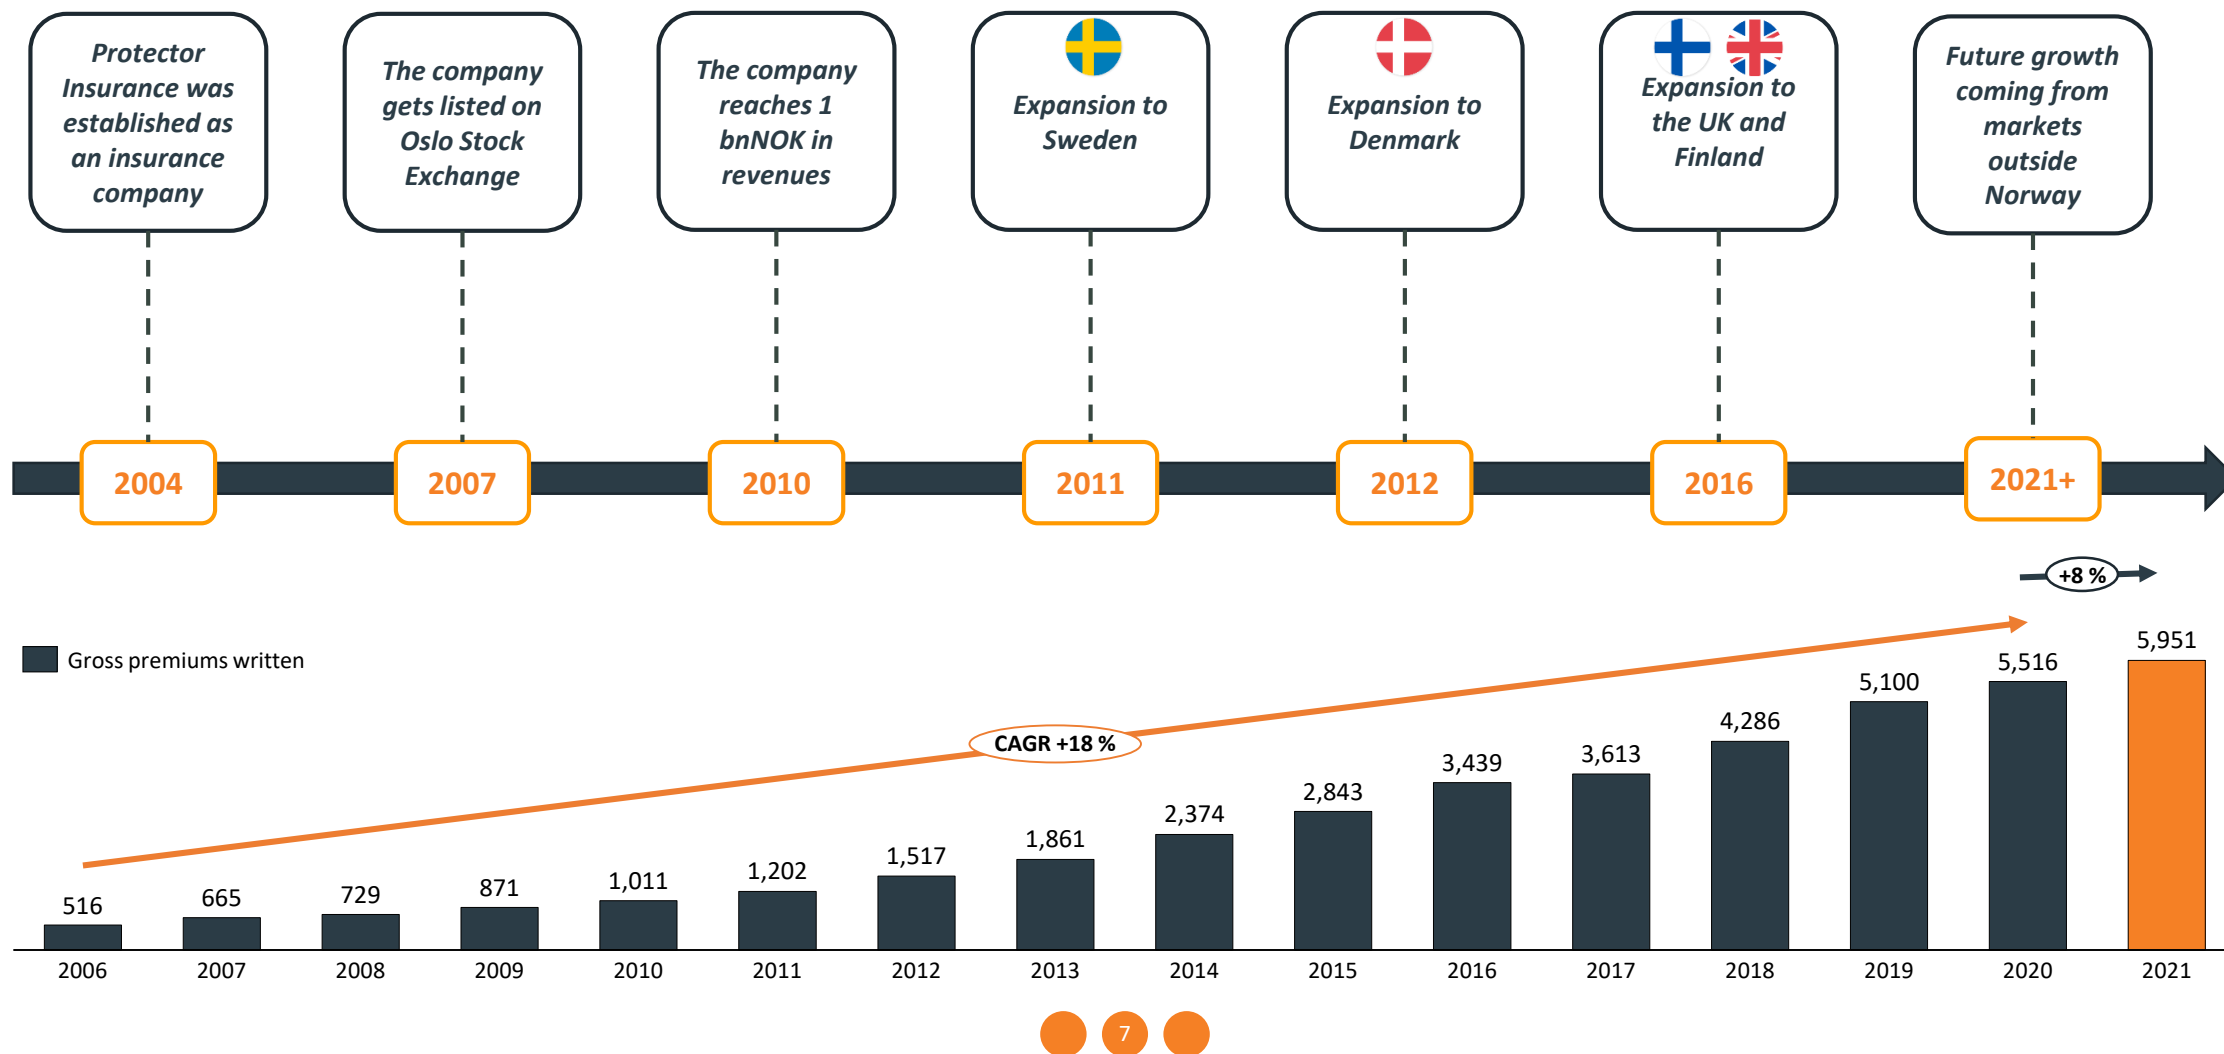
Protector Insurance was established as an insurance company

The company gets listed on Oslo Stock Exchange

The company reaches 1 bnNOK in revenues

Expansion to Sweden

Expansion to Denmark

Expansion to the UK and Finland

Future growth coming from markets outside Norway

2004

2007

2010

2011

2012

2016

2021+

+8 %

Gross premiums written

CAGR +18 %

| 516 | 665 | 729 | 871 | 1,011 | 1,202 | 1,517 | 1,861 | 2,374 | 2,843 | 3,439 | 3,613 | 4,286 | 5,100 | 5,516 | 5,951 |
|---|---|---|---|---|---|---|---|---|---|---|---|---|---|---|---|
| 2006 | 2007 | 2008 | 2009 | 2010 | 2011 | 2012 | 2013 | 2014 | 2015 | 2016 | 2017 | 2018 | 2019 | 2020 | 2021 |

7